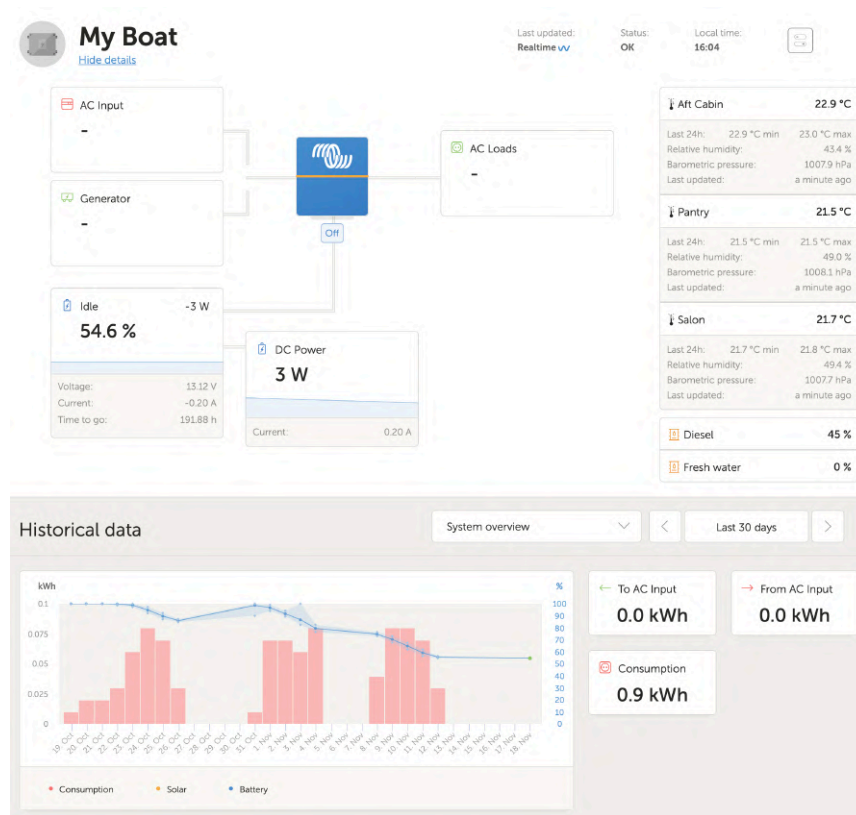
My Boat
Hide details

Last updated:
Realtime

Status:
OK

Local time:
16:04

AC Input
-

Generator
-

Off

AC Loads
-

Idle -3 W
54.6 %
Voltage: 13.12 V
Current: -0.20 A
Time to go: 191.88 h

DC Power
3 W
Current: 0.20 A

Aft Cabin 22.9 °C
Last 24h: 22.9 °C min 23.0 °C max
Relative humidity: 43.4 %
Barometric pressure: 1007.9 hPa
Last updated: a minute ago

Pantry 21.5 °C
Last 24h: 21.5 °C min 21.5 °C max
Relative humidity: 49.0 %
Barometric pressure: 1008.1 hPa
Last updated: a minute ago

Salon 21.7 °C
Last 24h: 21.7 °C min 21.8 °C max
Relative humidity: 49.4 %
Barometric pressure: 1007.7 hPa
Last updated: a minute ago

Diesel 45 %

Fresh water 0 %

Historical data

System overview

Last 30 days

kWh
0.1
0.075
0.05
0.025
0

%
100
90
80
70
60
50
40
30
20
10
0

19. Oct 20. Oct 21. Oct 22. Oct 23. Oct 24. Oct 25. Oct 26. Oct 27. Oct 28. Oct 29. Oct 30. Oct 31. Oct 1. Nov 2. Nov 3. Nov 4. Nov 5. Nov 6. Nov 7. Nov 8. Nov 9. Nov 10. Nov 11. Nov 12. Nov 13. Nov 14. Nov 15. Nov 16. Nov 17. Nov 18. Nov

Consumption Solar Battery

To AC Input
0.0 kWh

From AC Input
0.0 kWh

Consumption
0.9 kWh